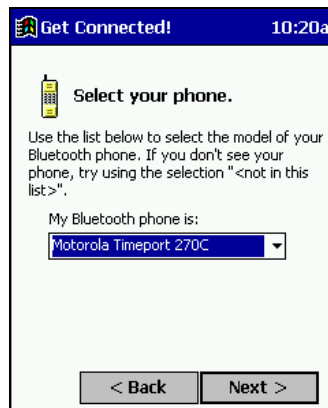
Get Connected! 10:20a

Select your phone.

Use the list below to select the model of your Bluetooth phone. If you don't see your phone, try using the selection "<not in this list>".

My Bluetooth phone is:

Motorola Timeport 270C

< Back

Next >